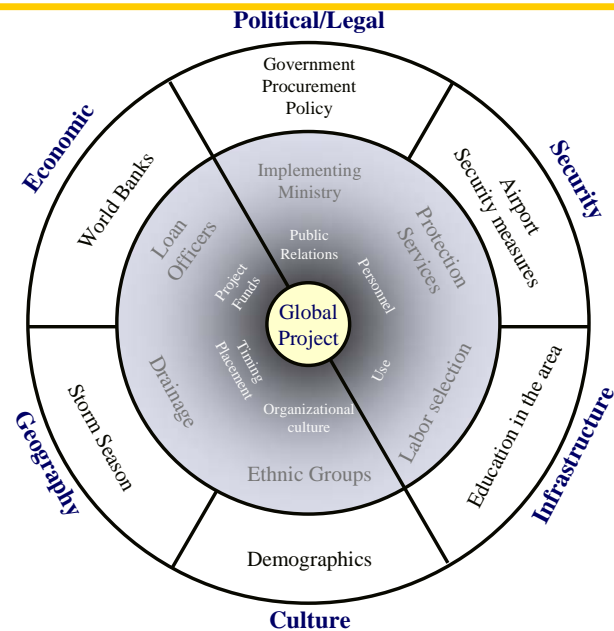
Political/Legal

Government Procurement Policy

Security

Airport Security measures

Infrastructure

Education in the area

Culture

Demographics

Geography

Storm Season

Economic

World Banks

Implementing Ministry

Protection Services

Labor selection

Ethnic Groups

Drainage

Loan Officers

Public Relations

Personnel

Use

Organizational culture

Timing Placement

Project Funds

Global Project